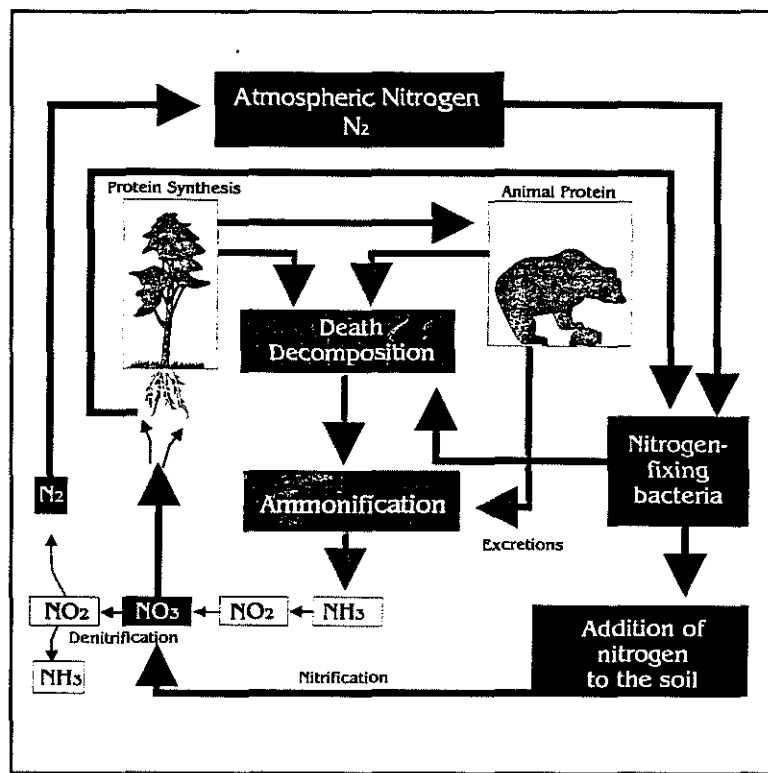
Atmospheric Nitrogen
$N_2$

Protein Synthesis

Animal Protein

Death Decomposition

Ammonification

Excretions

Nitrogen-fixing bacteria

$N_2$

$NO_2$

$NO_3$

$NO_2$

$NH_3$

Denitrification

$NH_3$

Nitrification

Addition of nitrogen to the soil